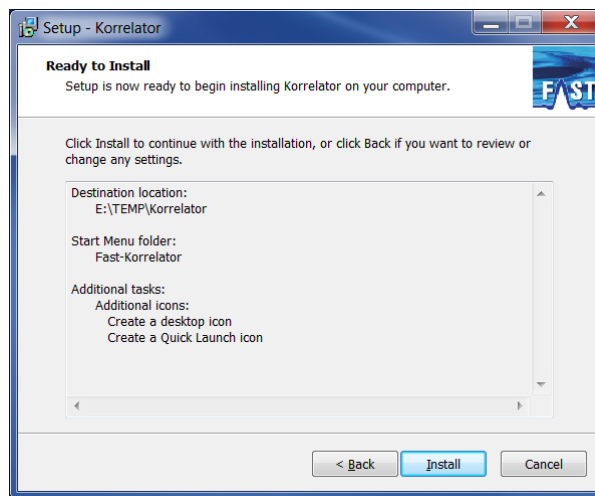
Setup - Korrelator

Ready to Install
Setup is now ready to begin installing Korrelator on your computer.

FAST

Click Install to continue with the installation, or click Back if you want to review or change any settings.

Destination location:
E:\TEMP\Korrelator

Start Menu folder:
Fast-Korrelator

Additional tasks:
Additional icons:
Create a desktop icon
Create a Quick Launch icon

< Back | Install | Cancel